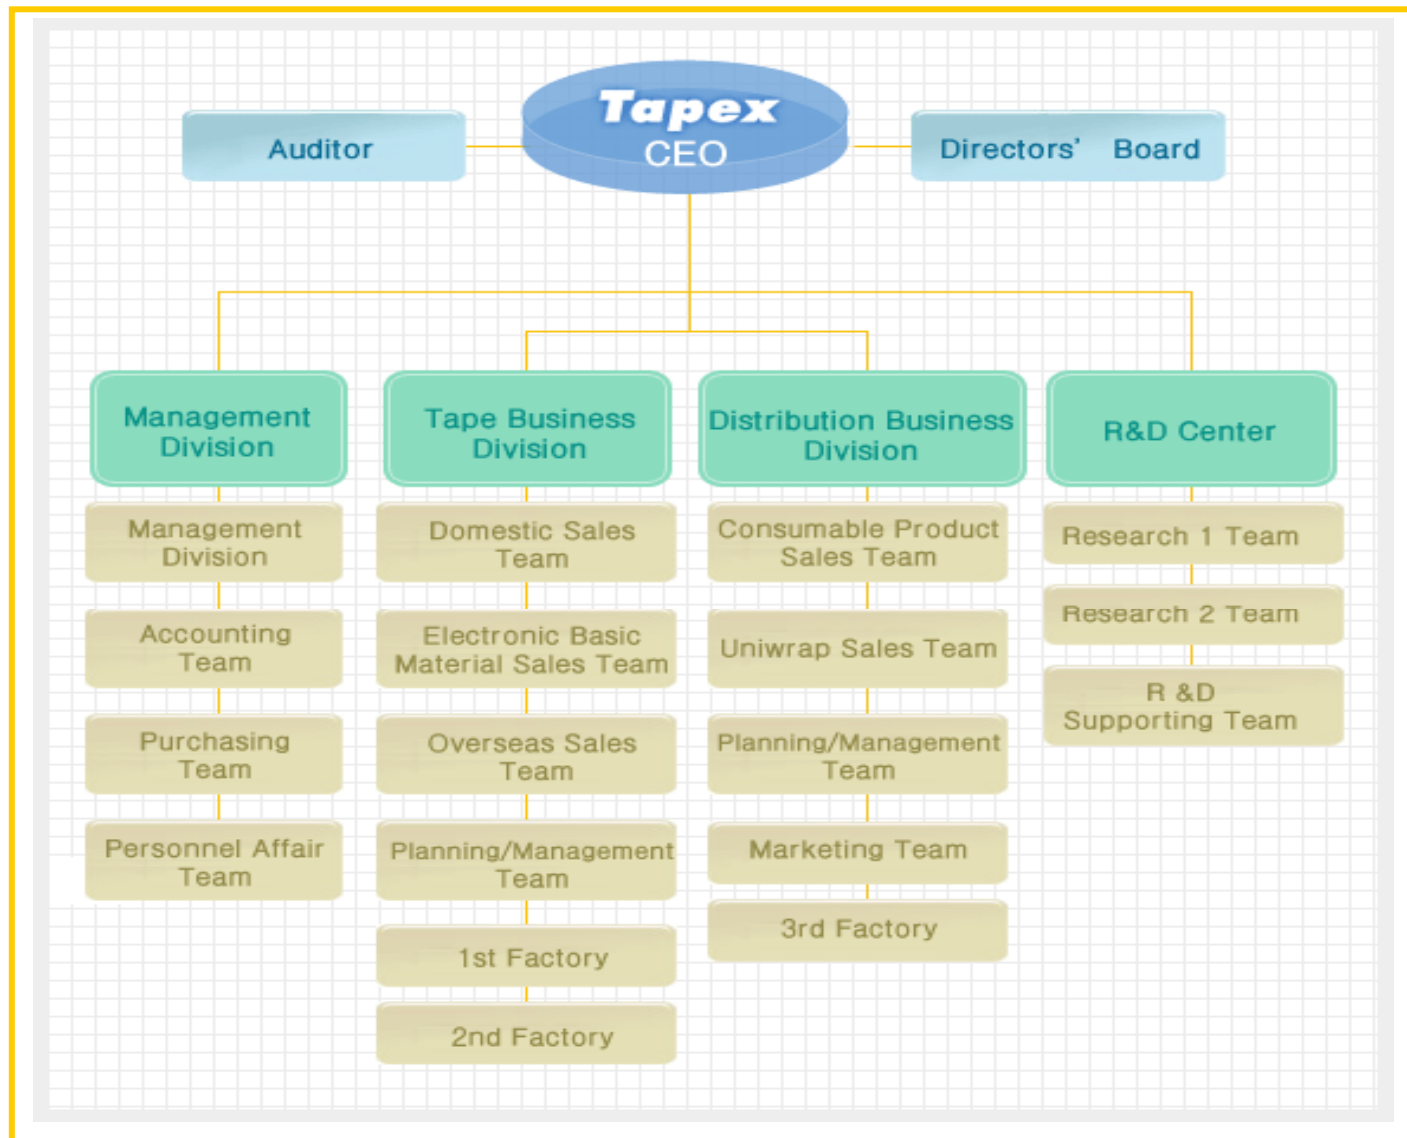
Auditor

Tapex
CEO

Directors' Board

Management Division

Management Division

Accounting Team

Purchasing Team

Personnel Affair Team

Tape Business Division

Domestic Sales Team

Electronic Basic Material Sales Team

Overseas Sales Team

Planning/Management Team

1st Factory

2nd Factory

Distribution Business Division

Consumable Product Sales Team

Uniwrap Sales Team

Planning/Management Team

Marketing Team

3rd Factory

R&D Center

Research 1 Team

Research 2 Team

R &D Supporting Team